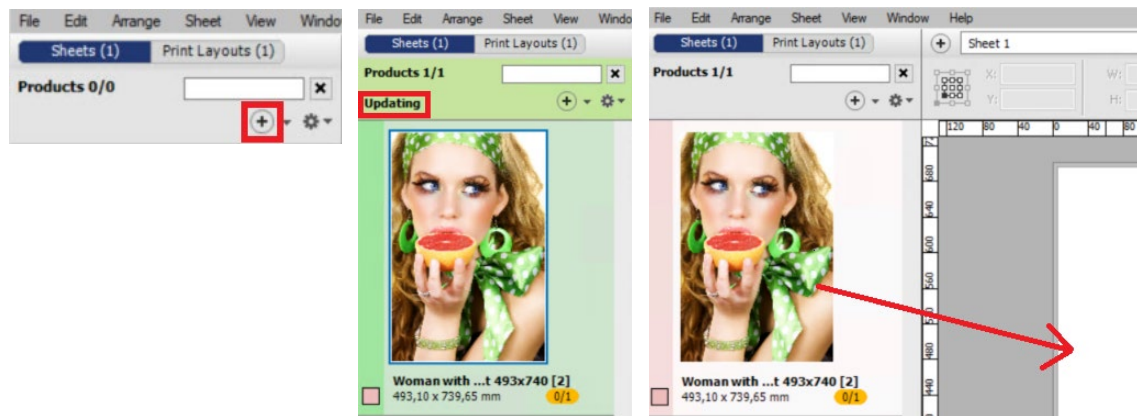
File Edit Arrange Sheet View Windo
Sheets (1) Print Layouts (1)
Products 0/0

File Edit Arrange Sheet View Windo
Sheets (1) Print Layouts (1)
Products 1/1
Updating
Woman with ...t 493x740 [2]
493,10 x 739,65 mm 0/1

File Edit Arrange Sheet View Window Help
Sheets (1) Print Layouts (1)
Sheet 1
Products 1/1
X: Y: W: H:
120 80 40 0 40 80
680 640 600 560 520 480 440
Woman with ...t 493x740 [2]
493,10 x 739,65 mm 0/1